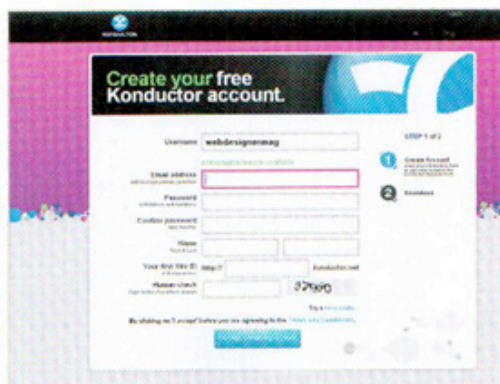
KONDUCTOR

Create your free Konductor account.

Username webdesignermag

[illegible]

Email address
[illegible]

Password
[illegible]

Confirm password
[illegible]

Name
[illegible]

Your first Site ID
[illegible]
http:// konductor.net

Human check
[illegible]
j2wo

Try a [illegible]

By clicking on I accept below you are agreeing to the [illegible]

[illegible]

STEP 1 of 2

1 Create Account
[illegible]

2 Konductor